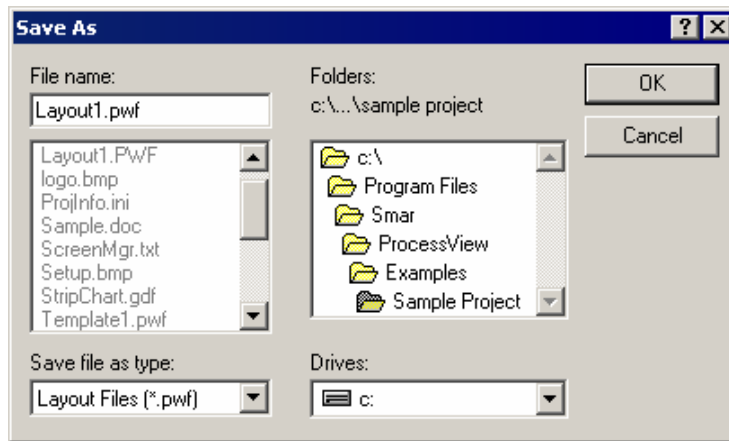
Save As

?

File name:

Layout1.pwf

Layout1.PWF
logo.bmp
ProjInfo.ini
Sample.doc
ScreenMgr.txt
Setup.bmp
StripChart.gdf
Template1.pwf

Save file as type:

Layout Files (*.pwf)

Folders:

c:\...\sample project

c:\
Program Files
Smar
ProcessView
Examples
Sample Project

Drives:

c:

OK

Cancel